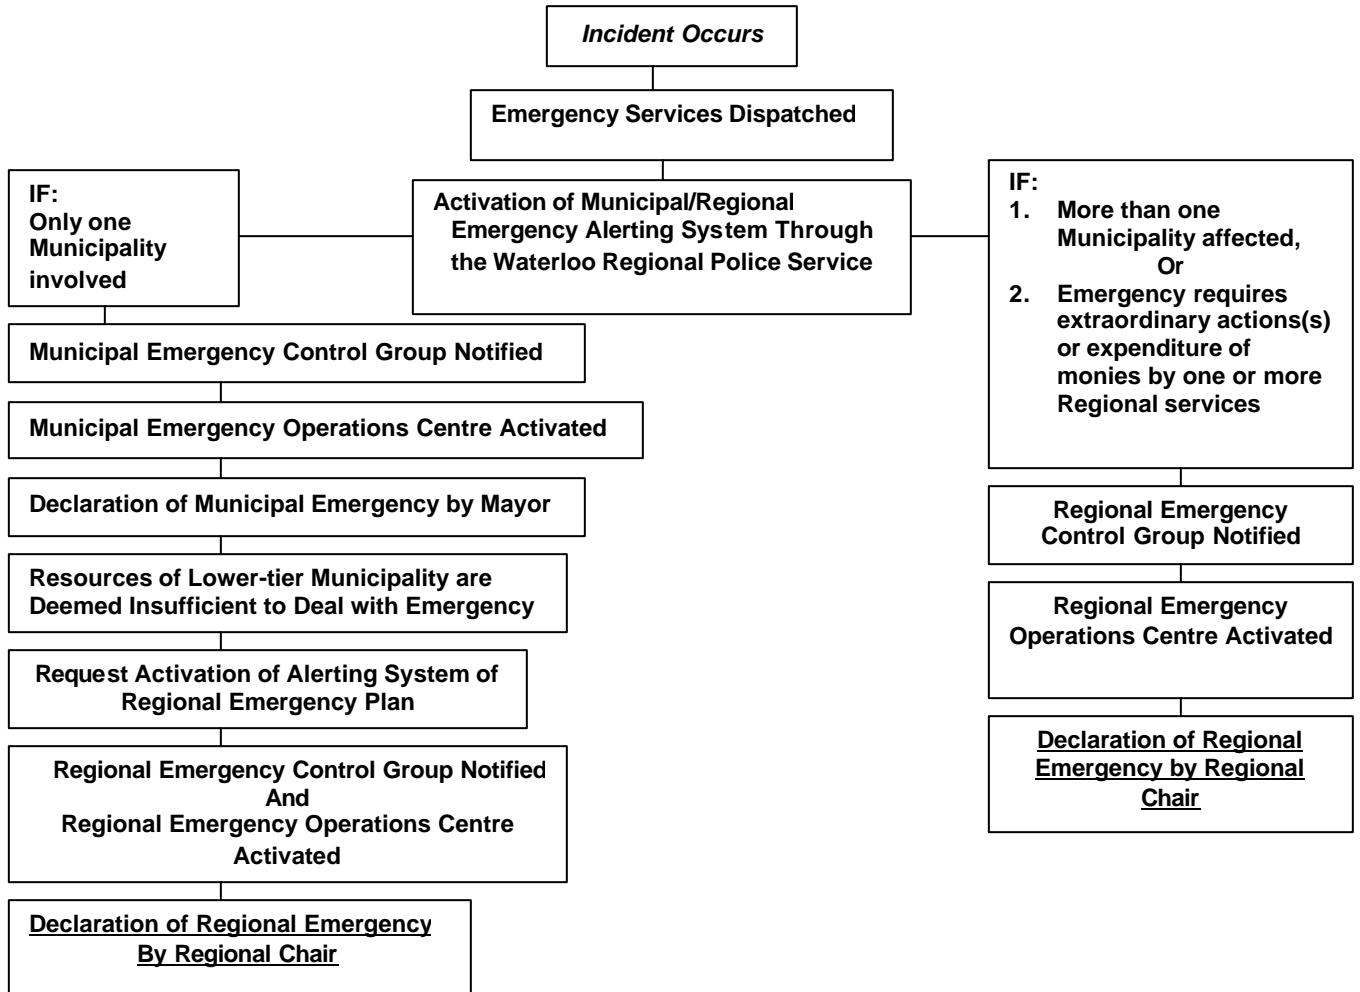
Incident Occurs

Emergency Services Dispatched

IF:
Only one Municipality involved

Activation of Municipal/Regional Emergency Alerting System Through the Waterloo Regional Police Service

IF:
1. More than one Municipality affected,
Or
2. Emergency requires extraordinary actions(s) or expenditure of monies by one or more Regional services

Municipal Emergency Control Group Notified

Municipal Emergency Operations Centre Activated

Declaration of Municipal Emergency by Mayor

Resources of Lower-tier Municipality are Deemed Insufficient to Deal with Emergency

Request Activation of Alerting System of Regional Emergency Plan

Regional Emergency Control Group Notified
And
Regional Emergency Operations Centre Activated

Declaration of Regional Emergency By Regional Chair

Regional Emergency Control Group Notified

Regional Emergency Operations Centre Activated

Declaration of Regional Emergency by Regional Chair